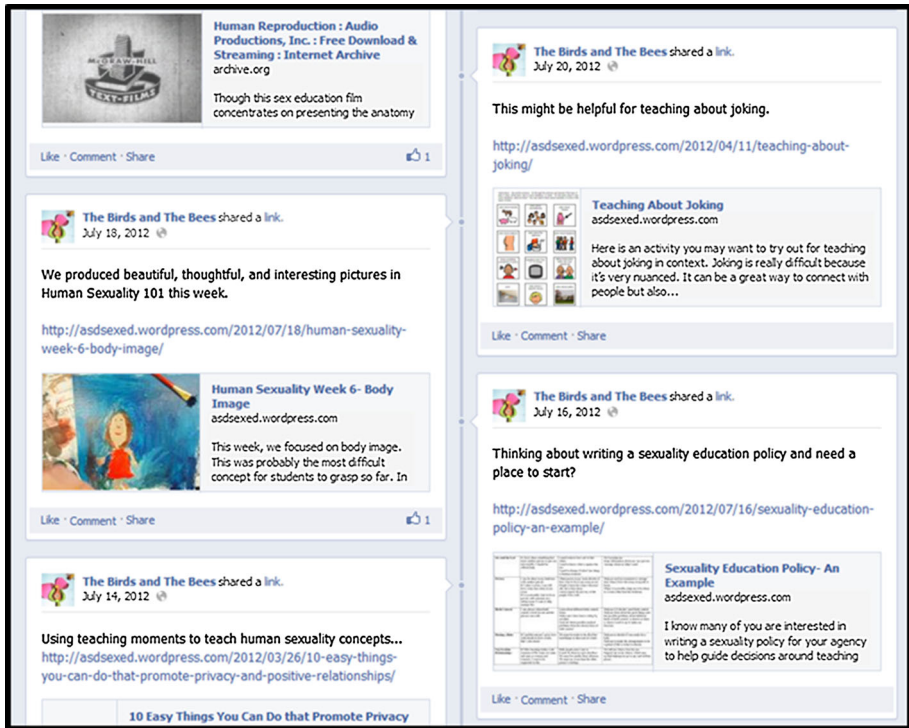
McGRAW-HILL TEXT-FILMS

Human Reproduction : Audio Productions, Inc. : Free Download & Streaming : Internet Archive
archive.org

Though this sex education film concentrates on presenting the anatomy

Like · Comment · Share 1

The Birds and The Bees shared a link.
July 18, 2012

We produced beautiful, thoughtful, and interesting pictures in Human Sexuality 101 this week.

http://asdsexed.wordpress.com/2012/07/18/human-sexuality-week-6-body-image/

Human Sexuality Week 6- Body Image
asdsexed.wordpress.com

This week, we focused on body image. This was probably the most difficult concept for students to grasp so far. In

Like · Comment · Share 1

The Birds and The Bees shared a link.
July 14, 2012

Using teaching moments to teach human sexuality concepts...
http://asdsexed.wordpress.com/2012/03/26/10-easy-things-you-can-do-that-promote-privacy-and-positive-relationships/

10 Easy Things You Can Do that Promote Privacy

The Birds and The Bees shared a link.
July 20, 2012

This might be helpful for teaching about joking.

http://asdsexed.wordpress.com/2012/04/11/teaching-about-joking/

Teaching About Joking
asdsexed.wordpress.com

Here is an activity you may want to try out for teaching about joking in context. Joking is really difficult because it's very nuanced. It can be a great way to connect with people but also...

Like · Comment · Share

The Birds and The Bees shared a link.
July 16, 2012

Thinking about writing a sexuality education policy and need a place to start?

http://asdsexed.wordpress.com/2012/07/16/sexuality-education-policy-an-example/

Sexuality Education Policy- An Example
asdsexed.wordpress.com

I know many of you are interested in writing a sexuality policy for your agency to help guide decisions around teaching

Like · Comment · Share